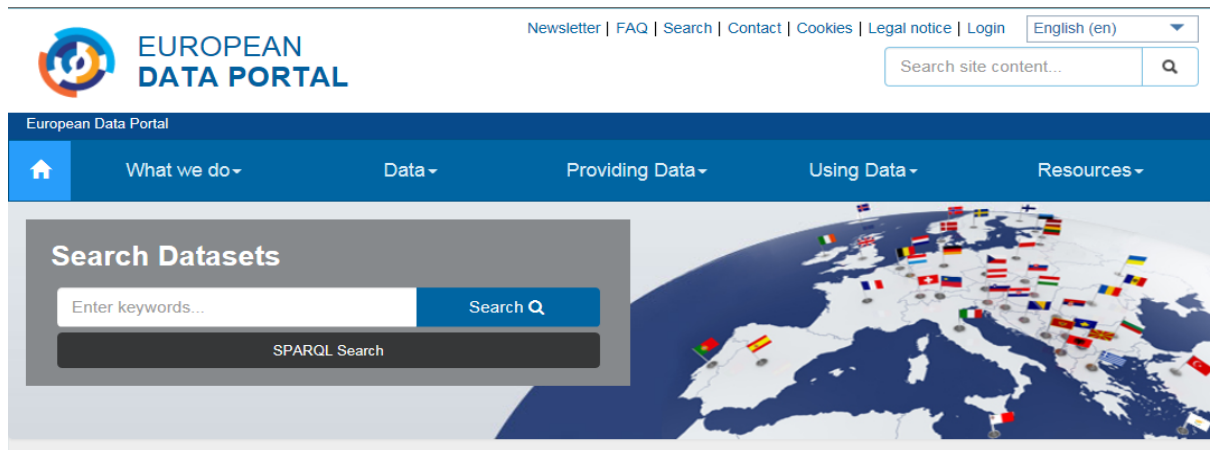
EUROPEAN
DATA PORTAL

Newsletter | FAQ | Search | Contact | Cookies | Legal notice | Login

English (en)

Search site content...

European Data Portal

What we do

Data

Providing Data

Using Data

Resources

Search Datasets

Enter keywords...

Search

SPARQL Search